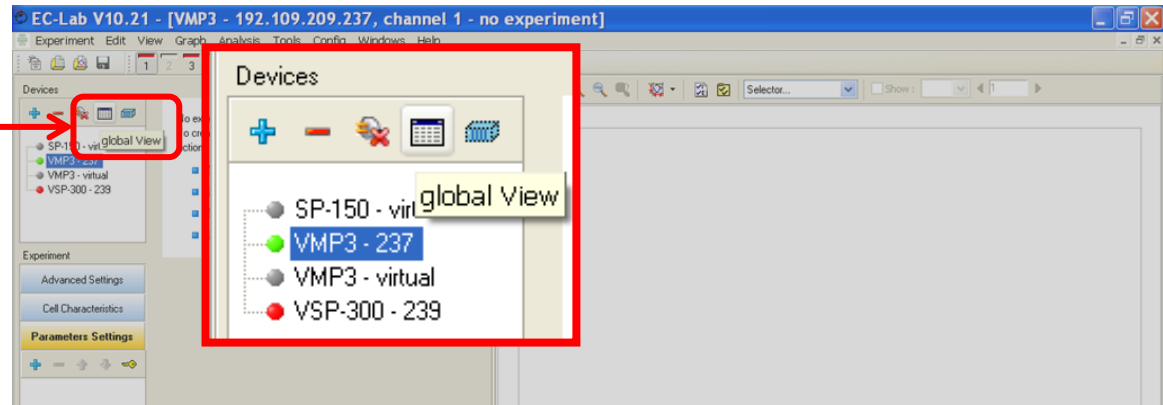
EC-Lab V10.21 - [VMP3 - 192.109.209.237, channel 1 - no experiment]

Experiment Edit View Graph Analysis Tools Config Windows Help

1 2 3

Devices

SP-150 - vir
VMP3 - 237
VMP3 - virtual
VSP-300 - 239

global View

Experiment

Advanced Settings

Cell Characteristics

Parameters Settings

Selector...

Show :

1

Devices

SP-150 - vir

global View

VMP3 - 237

VMP3 - virtual

VSP-300 - 239